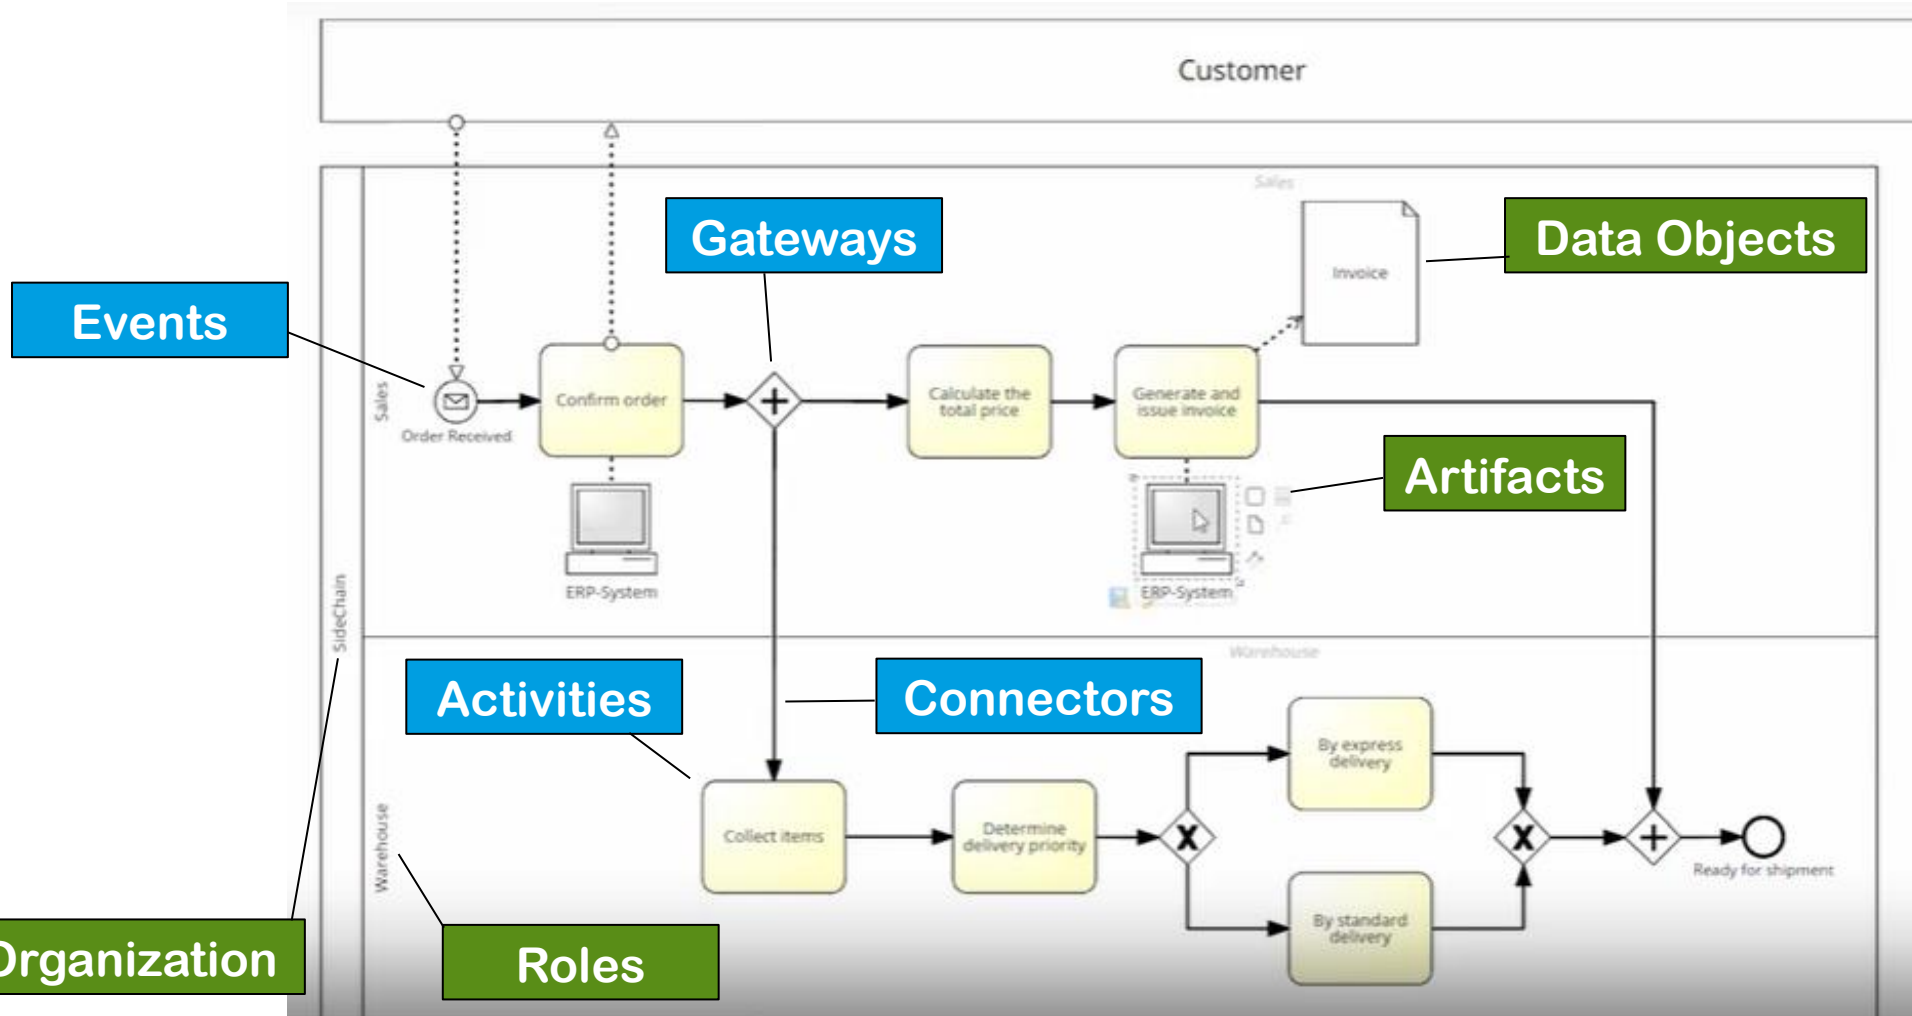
Customer

Sales

Gateways

Data Objects

Events

Invoice

Sales

Order Received

Confirm order

Calculate the total price

Generate and issue invoice

ERP-System

ERP-System

Artifacts

SideChain

Warehouse

Activities

Connectors

By express delivery

Collect items

Determine delivery priority

Ready for shipment

Warehouse

By standard delivery

Organization

Roles